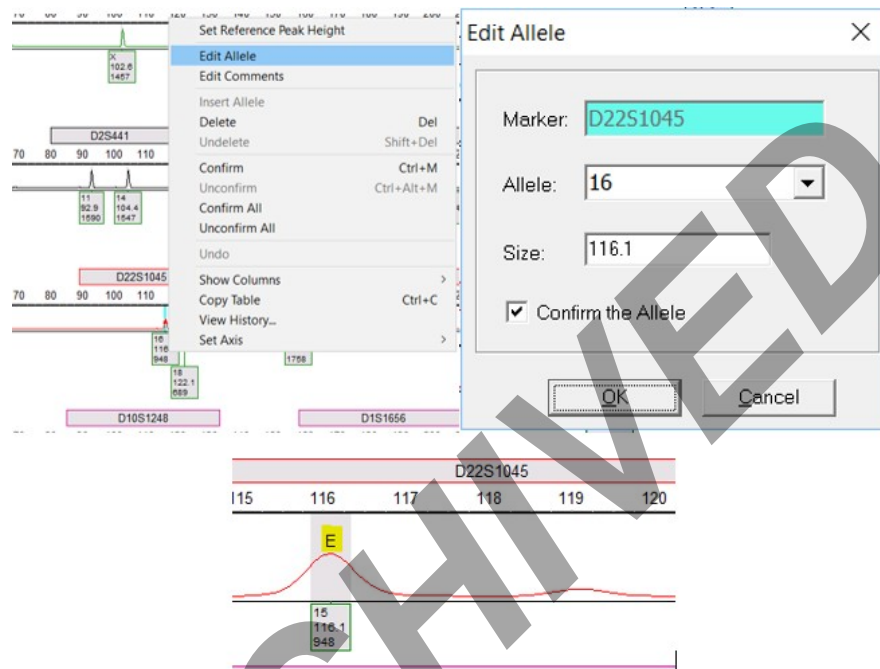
Set Reference Peak Height
Edit Allele
Edit Comments
Insert Allele
Delete Del
Undelete Shift+Del
Confirm Ctrl+M
Unconfirm Ctrl+Alt+M
Confirm All
Unconfirm All
Undo
Show Columns
Copy Table Ctrl+C
View History...
Set Axis

X
102.6
1457

D2S441
70 80 90 100 110

11
92.9
1590

14
104.4
1547

D22S1045
70 80 90 100 110

16
116
948

18
122.1
689

1758

D10S1248
D1S1656

Edit Allele
Marker: D22S1045
Allele: 16
Size: 116.1
Confirm the Allele
OK
Cancel

D22S1045
115 116 117 118 119 120
E
15
116.1
948